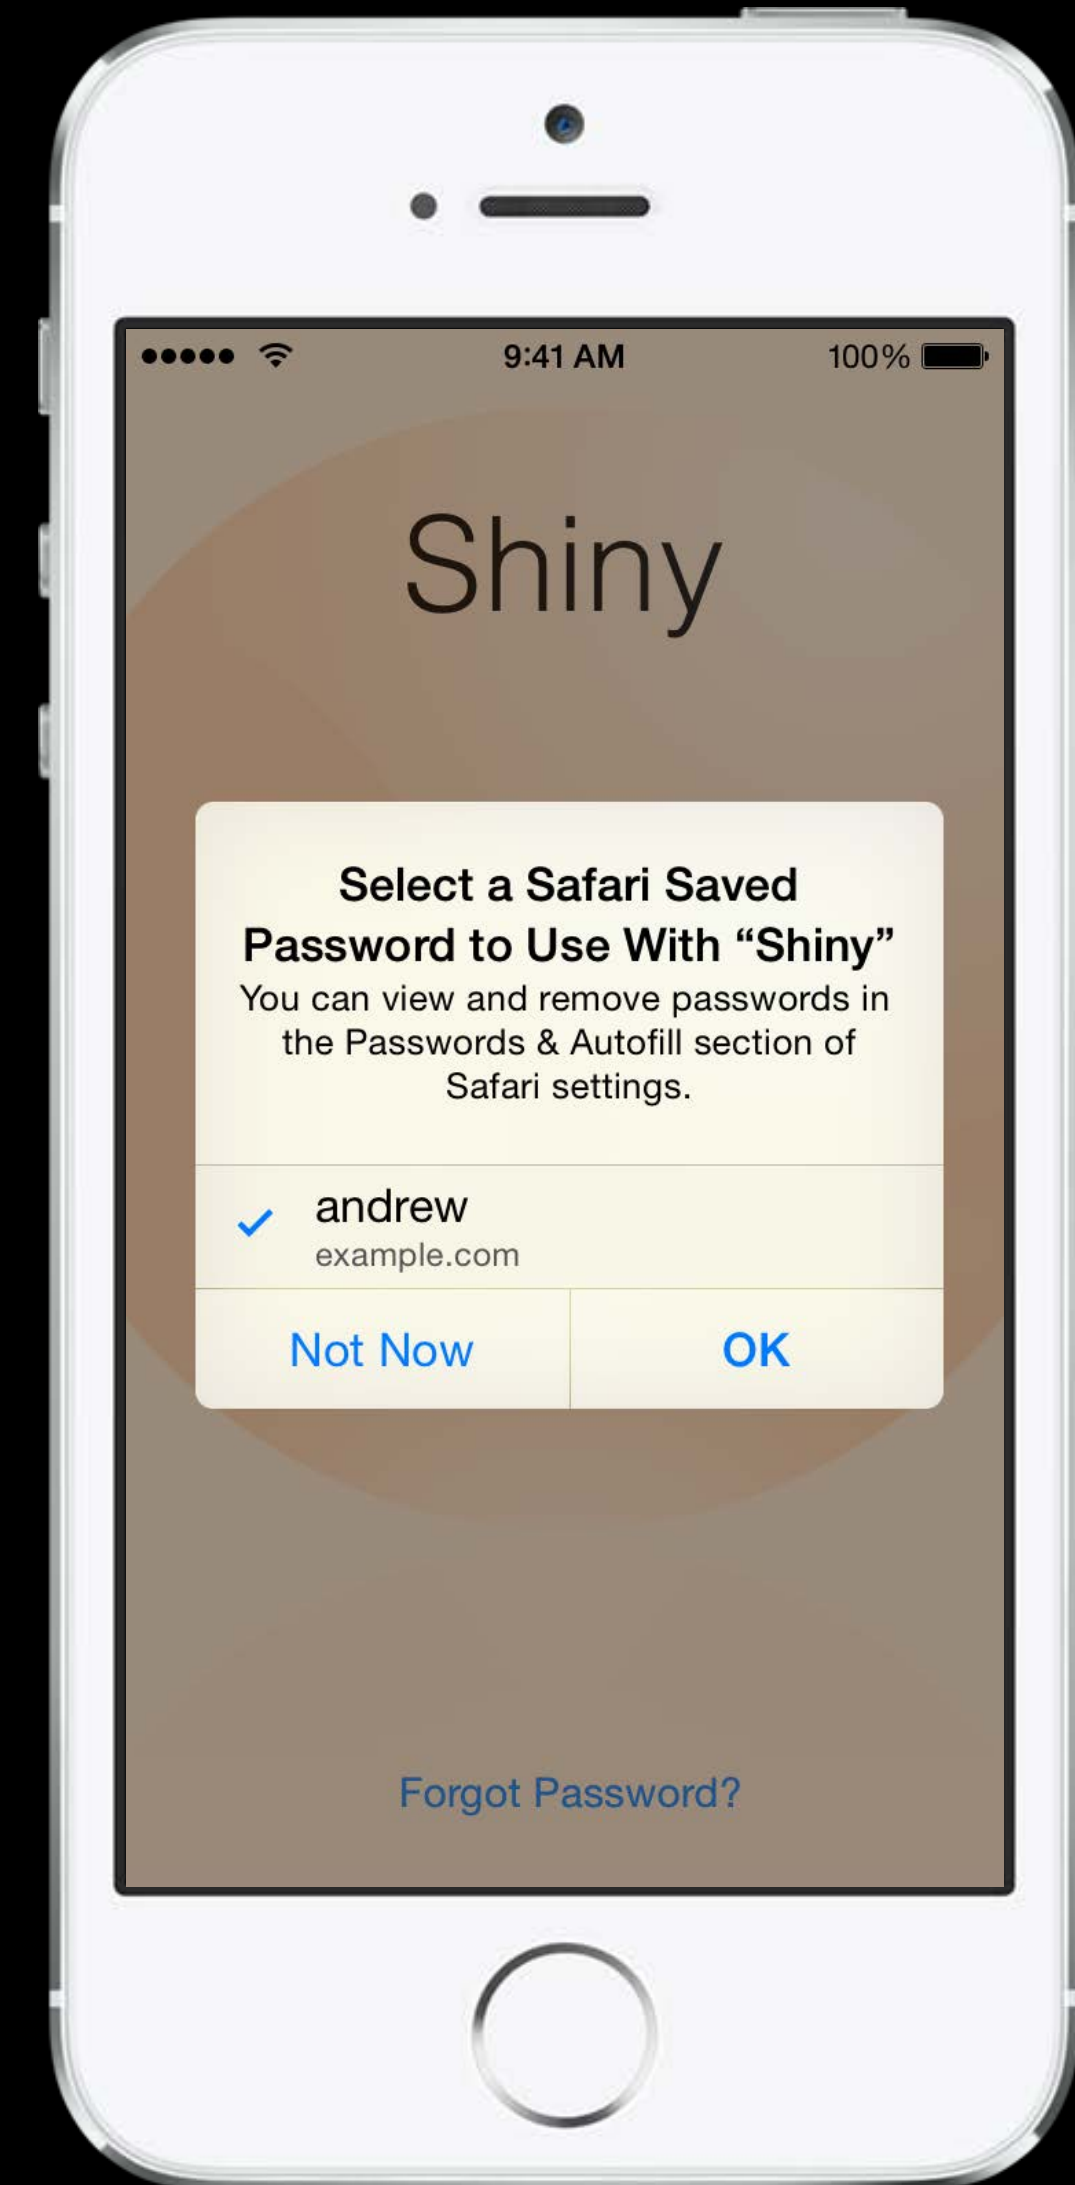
9:41 AM
100%

Shiny

Select a Safari Saved Password to Use With “Shiny”
You can view and remove passwords in the Passwords & Autofill section of Safari settings.

andrew
example.com

Not Now
OK

Forgot Password?